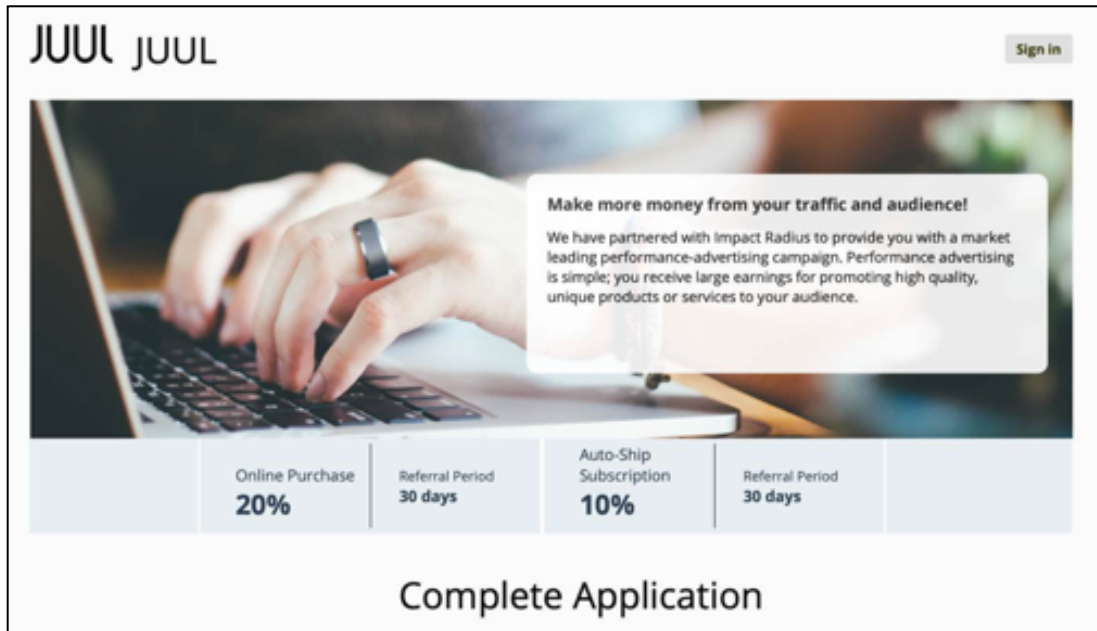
JUUL JUUL

Sign in

Make more money from your traffic and audience!

We have partnered with Impact Radius to provide you with a market leading performance-advertising campaign. Performance advertising is simple; you receive large earnings for promoting high quality, unique products or services to your audience.

| Online Purchase 20% | Referral Period 30 days | Auto-Ship Subscription 10% | Referral Period 30 days |
|---|---|---|---|

Complete Application